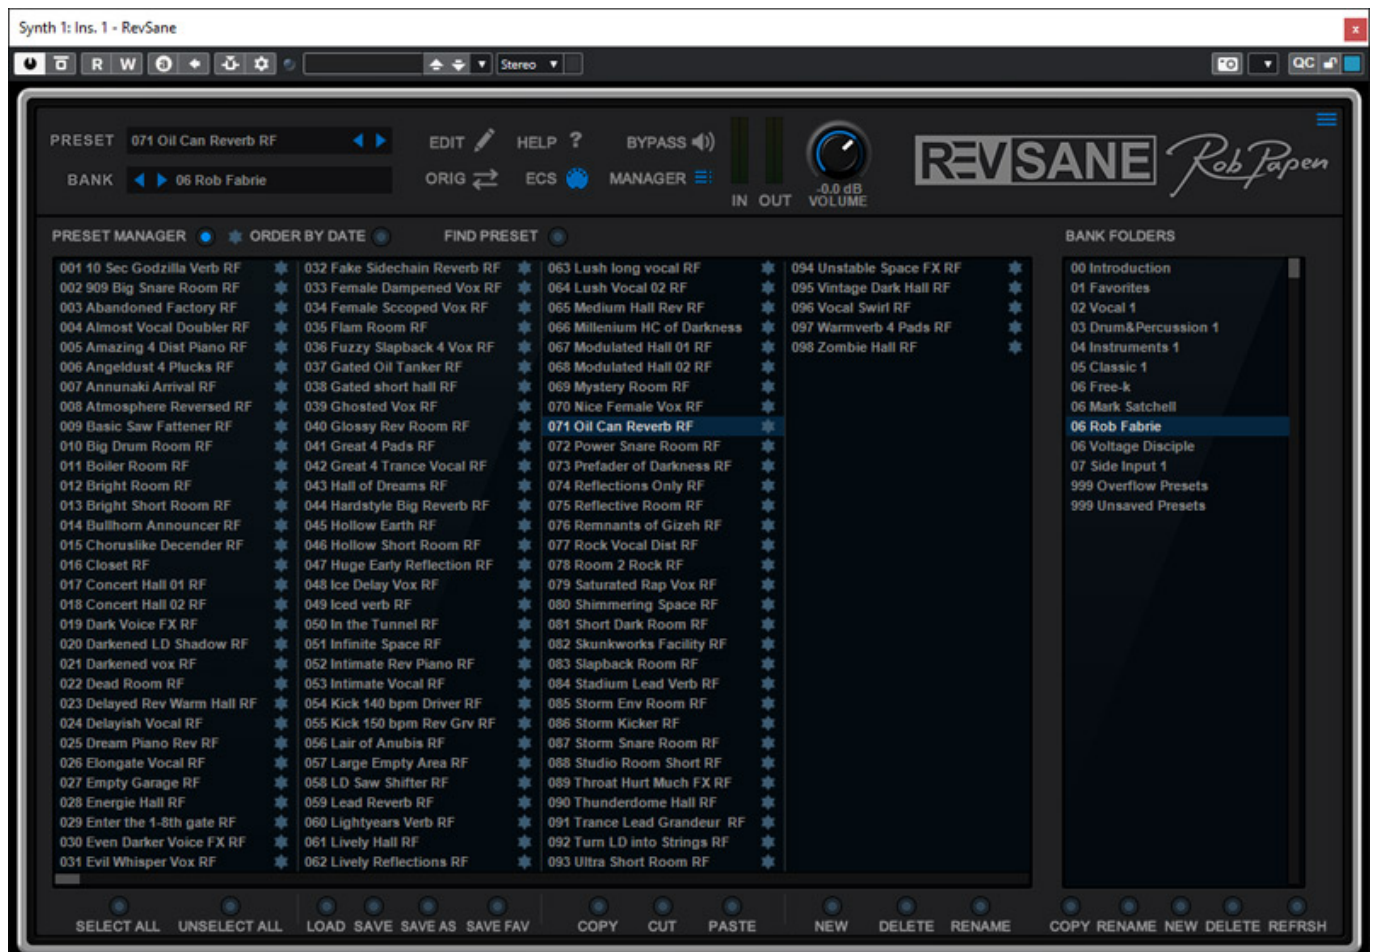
Synth 1: Ins. 1 - RevSane

R W

Stereo

QC

PRESET 071 Oil Can Reverb RF

BANK 06 Rob Fabrie

EDIT HELP ? BYPASS

ORIG ECS MANAGER

IN OUT -0.0 dB VOLUME

REVSANE Rob Papen

PRESET MANAGER ORDER BY DATE FIND PRESET

BANK FOLDERS

001 10 Sec Godzilla Verb RF
002 909 Big Snare Room RF
003 Abandoned Factory RF
004 Almost Vocal Doubler RF
005 Amazing 4 Dist Piano RF
006 Angeldust 4 Plucks RF
007 Annunaki Arrival RF
008 Atmosphere Reversed RF
009 Basic Saw Fattener RF
010 Big Drum Room RF
011 Boiler Room RF
012 Bright Room RF
013 Bright Short Room RF
014 Bullhorn Announcer RF
015 Choruslike Decender RF
016 Closet RF
017 Concert Hall 01 RF
018 Concert Hall 02 RF
019 Dark Voice FX RF
020 Darkened LD Shadow RF
021 Darkened vox RF
022 Dead Room RF
023 Delayed Rev Warm Hall RF
024 Delayish Vocal RF
025 Dream Piano Rev RF
026 Elongate Vocal RF
027 Empty Garage RF
028 Energie Hall RF
029 Enter the 1-8th gate RF
030 Even Darker Voice FX RF
031 Evil Whisper Vox RF

032 Fake Sidechain Reverb RF
033 Female Dampened Vox RF
034 Female Scooped Vox RF
035 Flam Room RF
036 Fuzzy Slapback 4 Vox RF
037 Gated Oil Tanker RF
038 Gated short hall RF
039 Ghosted Vox RF
040 Glossy Rev Room RF
041 Great 4 Pads RF
042 Great 4 Trance Vocal RF
043 Hall of Dreams RF
044 Hardstyle Big Reverb RF
045 Hollow Earth RF
046 Hollow Short Room RF
047 Huge Early Reflection RF
048 Ice Delay Vox RF
049 Iced verb RF
050 In the Tunnel RF
051 Infinite Space RF
052 Intimate Rev Piano RF
053 Intimate Vocal RF
054 Kick 140 bpm Driver RF
055 Kick 150 bpm Rev Grv RF
056 Lair of Anubis RF
057 Large Empty Area RF
058 LD Saw Shifter RF
059 Lead Reverb RF
060 Lightyears Verb RF
061 Lively Hall RF
062 Lively Reflections RF

063 Lush long vocal RF
064 Lush Vocal 02 RF
065 Medium Hall Rev RF
066 Millenium HC of Darkness
067 Modulated Hall 01 RF
068 Modulated Hall 02 RF
069 Mystery Room RF
070 Nice Female Vox RF
071 Oil Can Reverb RF
072 Power Snare Room RF
073 Prefader of Darkness RF
074 Reflections Only RF
075 Reflective Room RF
076 Remnants of Gizeh RF
077 Rock Vocal Dist RF
078 Room 2 Rock RF
079 Saturated Rap Vox RF
080 Shimmering Space RF
081 Short Dark Room RF
082 Skunkworks Facility RF
083 Slapback Room RF
084 Stadium Lead Verb RF
085 Storm Env Room RF
086 Storm Kicker RF
087 Storm Snare Room RF
088 Studio Room Short RF
089 Throat Hurt Much FX RF
090 Thunderdome Hall RF
091 Trance Lead Grandeur RF
092 Turn LD into Strings RF
093 Ultra Short Room RF

094 Unstable Space FX RF
095 Vintage Dark Hall RF
096 Vocal Swirl RF
097 Warmverb 4 Pads RF
098 Zombie Hall RF

00 Introduction
01 Favorites
02 Vocal 1
03 Drum&Percussion 1
04 Instruments 1
05 Classic 1
06 Free-k
06 Mark Satchell
06 Rob Fabrie
06 Voltage Disciple
07 Side Input 1
999 Overflow Presets
999 Unsaved Presets

SELECT ALL UNSELECT ALL LOAD SAVE SAVE AS SAVE FAV COPY CUT PASTE NEW DELETE RENAME COPY RENAME NEW DELETE REFRSH